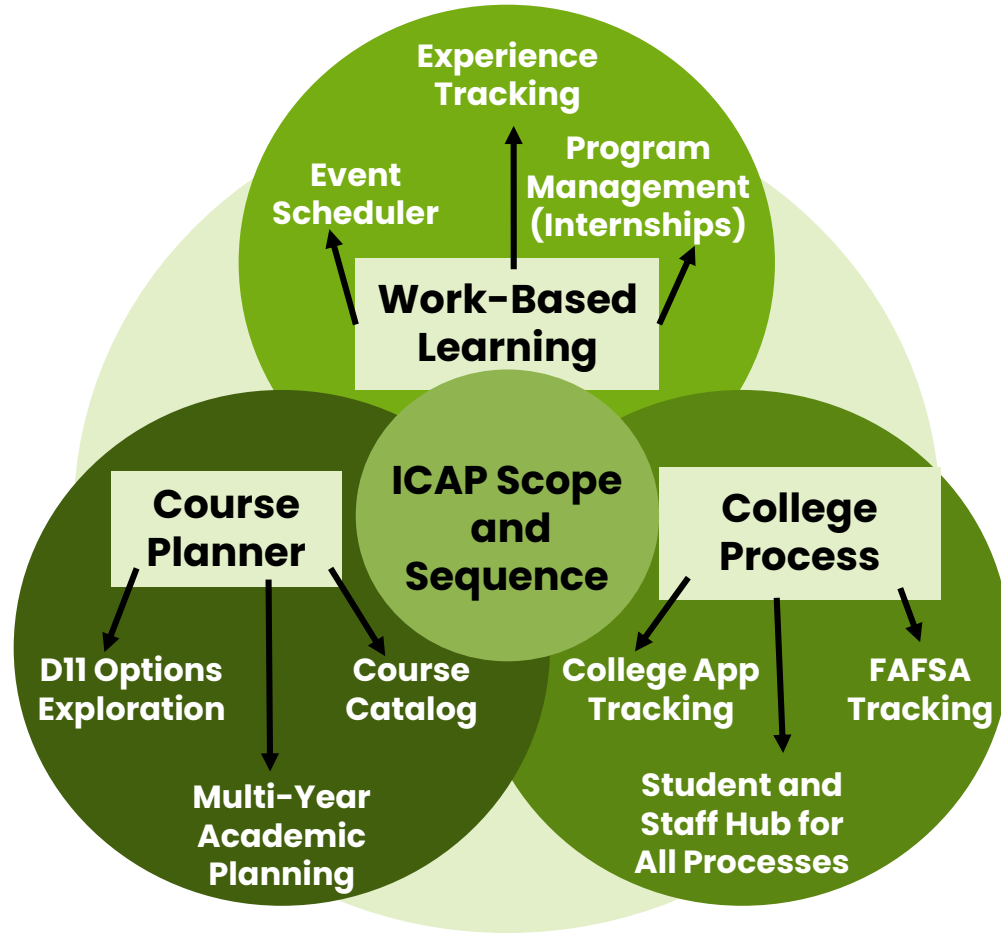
Experience Tracking

Event Scheduler

Program Management (Internships)

Work-Based Learning

ICAP Scope and Sequence

Course Planner

D11 Options Exploration

Multi-Year Academic Planning

Course Catalog

College Process

College App Tracking

Student and Staff Hub for All Processes

FAFSA Tracking